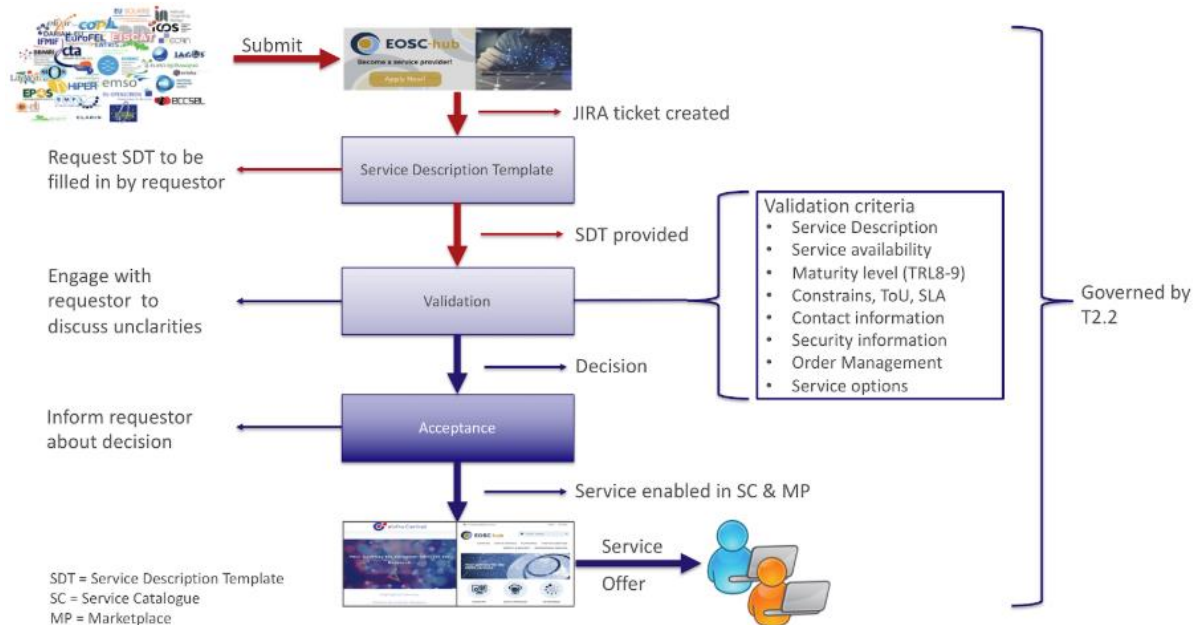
Submit

EOSC-hub
Become a service provider!
Apply Now!

JIRA ticket created

Request SDT to be filled in by requestor

Service Description Template

SDT provided

Validation criteria
• Service Description
• Service availability
• Maturity level (TRL8-9)
• Constrains, ToU, SLA
• Contact information
• Security information
• Order Management
• Service options

Engage with requestor to discuss unclarities

Validation

Governed by T2.2

Decision

Inform requestor about decision

Acceptance

Service enabled in SC & MP

EOSC-hub

Service

Offer

SDT = Service Description Template
SC = Service Catalogue
MP = Marketplace